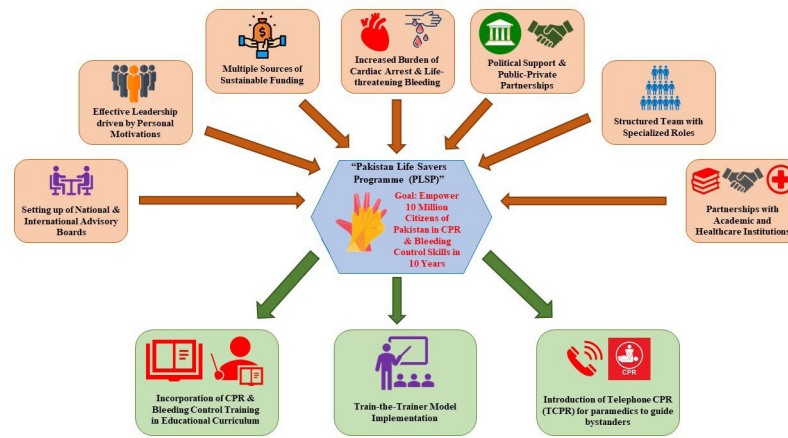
Multiple Sources of Sustainable Funding

Increased Burden of Cardiac Arrest & Life-threatening Bleeding

Political Support & Public-Private Partnerships

Effective Leadership driven by Personal Motivations

Structured Team with Specialized Roles

Setting up of National & International Advisory Boards

"Pakistan Life Savers Programme (PLSP)"

Goal: Empower 10 Million Citizens of Pakistan in CPR & Bleeding Control Skills in 10 Years

Partnerships with Academic and Healthcare Institutions

Incorporation of CPR & Bleeding Control Training in Educational Curriculum

Train-the-Trainer Model Implementation

CPR

Introduction of Telephone CPR (TCPR) for paramedics to guide bystanders